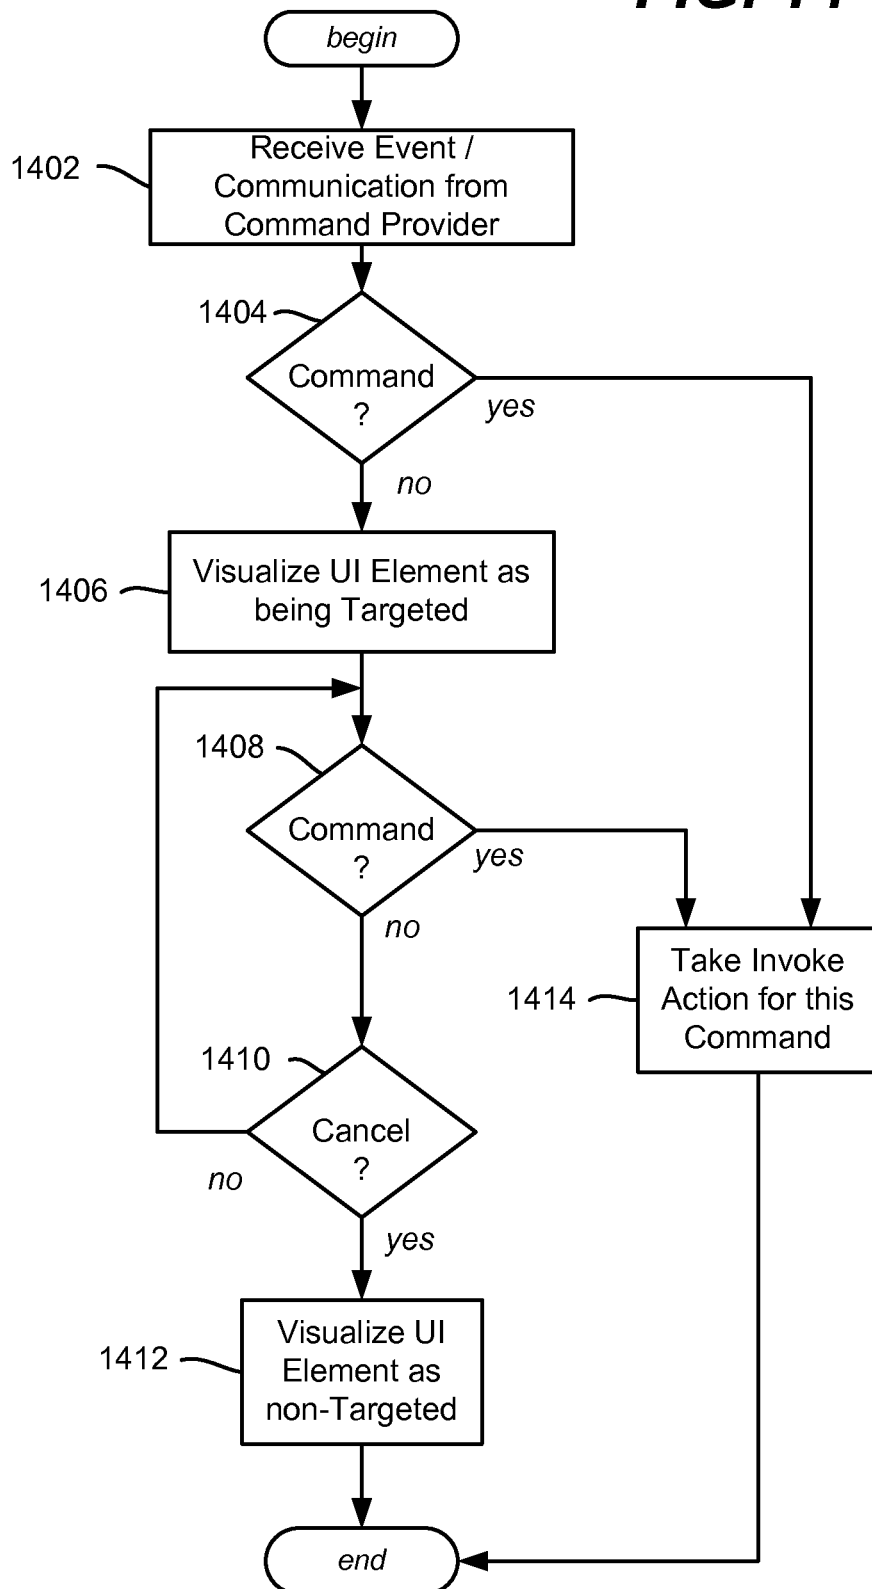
FIG. 14

begin

1402

Receive Event / Communication from Command Provider

1404

Command ?

yes

no

1406

Visualize UI Element as being Targeted

1408

Command ?

yes

no

1414

Take Invoke Action for this Command

1410

Cancel ?

no

yes

1412

Visualize UI Element as non-Targeted

end